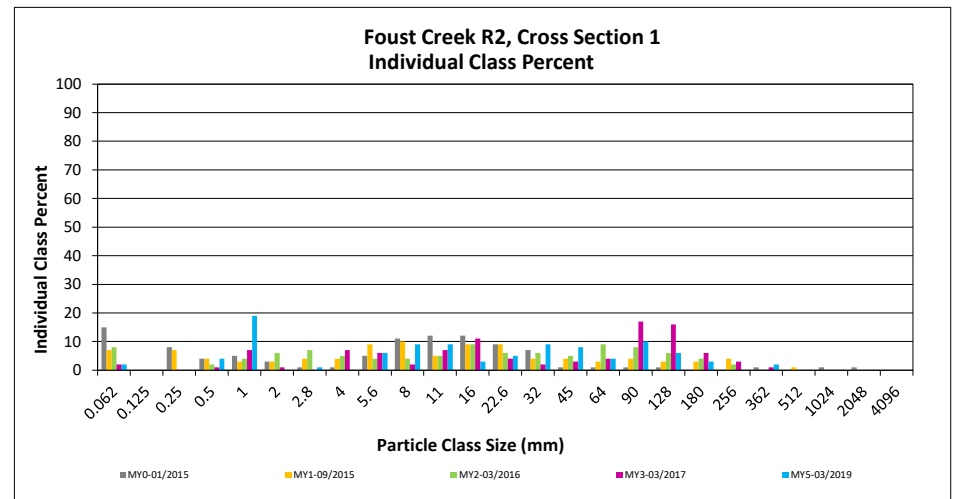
Foust Creek R2, Cross Section 1
Individual Class Percent

100
90
80
70
60
50
40
30
20
10
0

Individual Class Percent

0.062
0.125
0.25
0.5
1
2
2.8
4
5.6
8
11
16
22.6
32
45
64
90
128
180
256
362
512
1024
2048
4096

Particle Class Size (mm)

MY0-01/2015
MY1-09/2015
MY2-03/2016
MY3-03/2017
MY5-03/2019